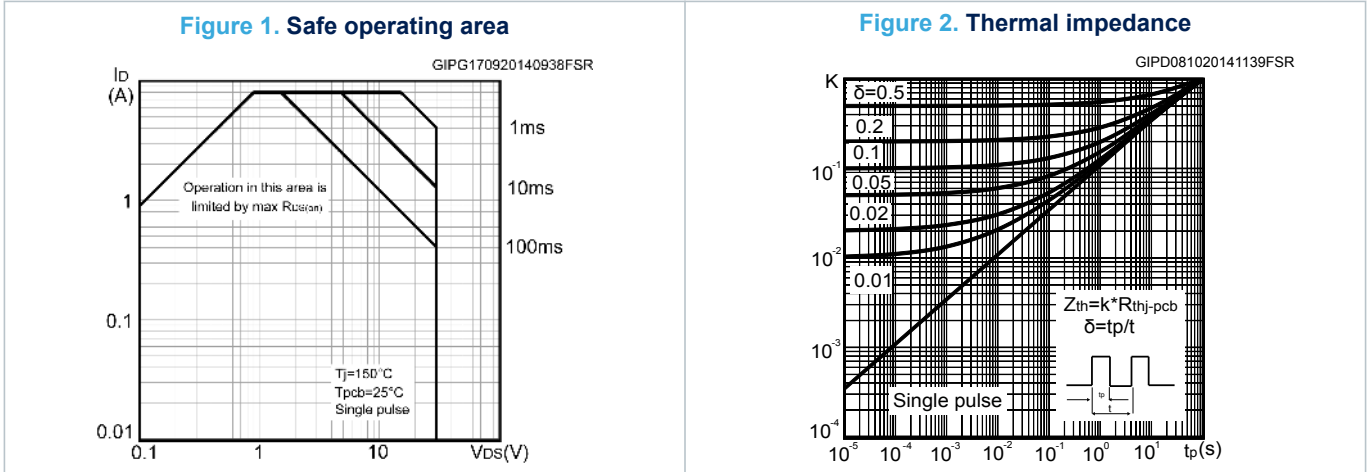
Figure 1. Safe operating area

GIPG170920140938FSR

$I_D$ (A)

1ms

10ms

100ms

1

0.1

0.01

Operation in this area is limited by max $R_{DS(on)}$

Tj=150°C
Tpcb=25°C
Single pulse

0.1 1 10 $V_{DS}$(V)

Figure 2. Thermal impedance

GIPD081020141139FSR

K

δ=0.5

0.2

0.1

0.05

0.02

0.01

$10^{-1}$

$10^{-2}$

$10^{-3}$

$10^{-4}$

$Z_{th}$=k*$R_{thj-pcb}$
δ=tp/t

tp

t

Single pulse

$10^{-5}$ $10^{-4}$ $10^{-3}$ $10^{-2}$ $10^{-1}$ $10^{0}$ $10^{1}$ $t_p$(s)